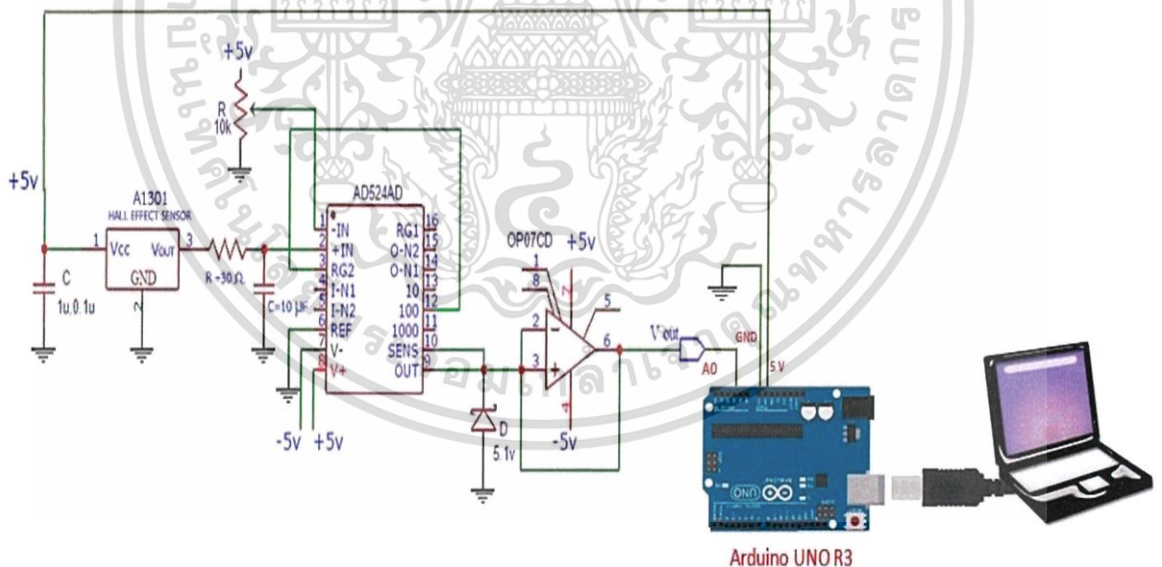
+5v
R
10k
+5v
A1301
HALL EFFECT SENSOR
1 Vcc VOUT 3
GND
2
C
1u,0.1u
R =30 Ω
C=10 μF
AD524AD
1 -IN
2 +IN
3 RG2
4 I-N1
5 I-N2
6 REF
7 V-
8 V+
RG1 16
O-N2 15
O-N1 14
10 13
100 12
1000 11
SENS 10
OUT 9
-5v +5v
D
5.1v
OP07CD +5v
1
8
7
5
2
3
6
4
-5v
V'out
A0
GND
5 V
UNO
Arduino UNO R3